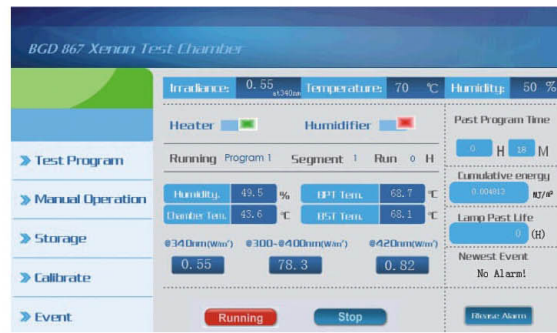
BGD 867 Xenon Test Chamber

Irradiance 0.55 at340nm Temperature 70 ℃ Humidity 50 %

Heater Humidifier

Running Program 1 Segment 1 Run 0 H

| Humidity | 49.5 | % | BPT Tem. | 68.7 | ℃ |
|---|---|---|---|---|---|
| Chamber Tem. | 43.6 | ℃ | BST Tem. | 68.1 | ℃ |

@340nm(W/m²) @300-@400nm(W/m²) @420nm(W/m²)

0.55 78.3 0.82

Past Program Time

0 H 18 M

Cumulative energy

0.004813 MJ/m²

Lamp Past Life

0 (H)

Newest Event

No Alarm!

Test Program

Manual Operation

Storage

Calibrate

Event

Running Stop

Release Alarm